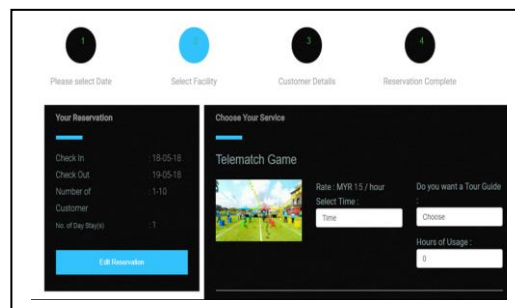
1
2
3
4

Please select Date
Select Facility
Customer Details
Reservation Complete

Your Reservation

Check In : 18-05-18
Check Out : 19-05-18
Number of Customer : 1-10
No. of Day Stay(s) : 1

Edit Reservation

Choose Your Service

Telematch Game

Rate : MYR 15 / hour
Select Time :
Time

Do you want a Tour Guide :
Choose

Hours of Usage :
0